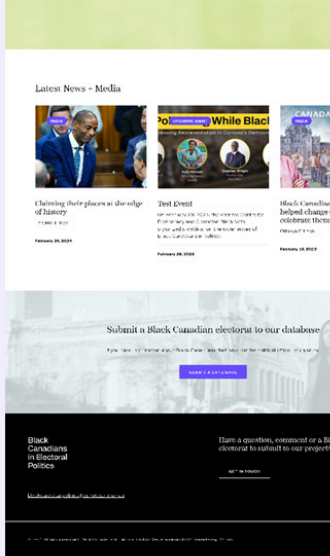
Latest News + Media

MEDIA

Claiming their places at the edge of history

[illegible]

February 29, 2024

UPCOMING EVENT

Pol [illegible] While Black

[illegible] Representation in Canada's Democr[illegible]

Test Event

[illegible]

February 28, 2023

MEDIA

CANADA

Black Canadian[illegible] helped change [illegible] celebrate them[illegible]

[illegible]

February 15, 2023

Submit a Black Canadian electoral to our database

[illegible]

SUBMIT A CANDIDATE

Black Canadians in Electoral Politics

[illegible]

Have a question, comment or a Bl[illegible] electoral to submit to our project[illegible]

GET IN TOUCH

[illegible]